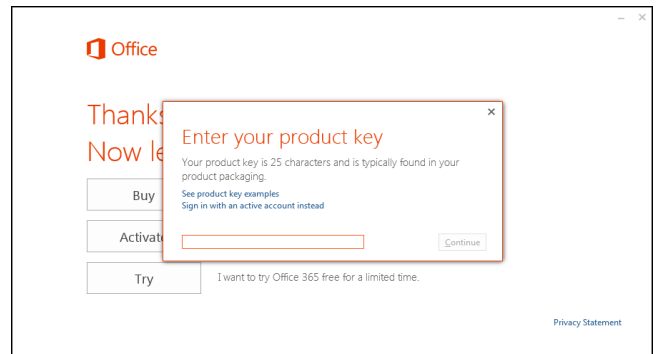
– ×

Office

Thanks

Now le

Buy

Activat

Try

×

Enter your product key

Your product key is 25 characters and is typically found in your product packaging.

See product key examples

Sign in with an active account instead

Continue

I want to try Office 365 free for a limited time.

Privacy Statement